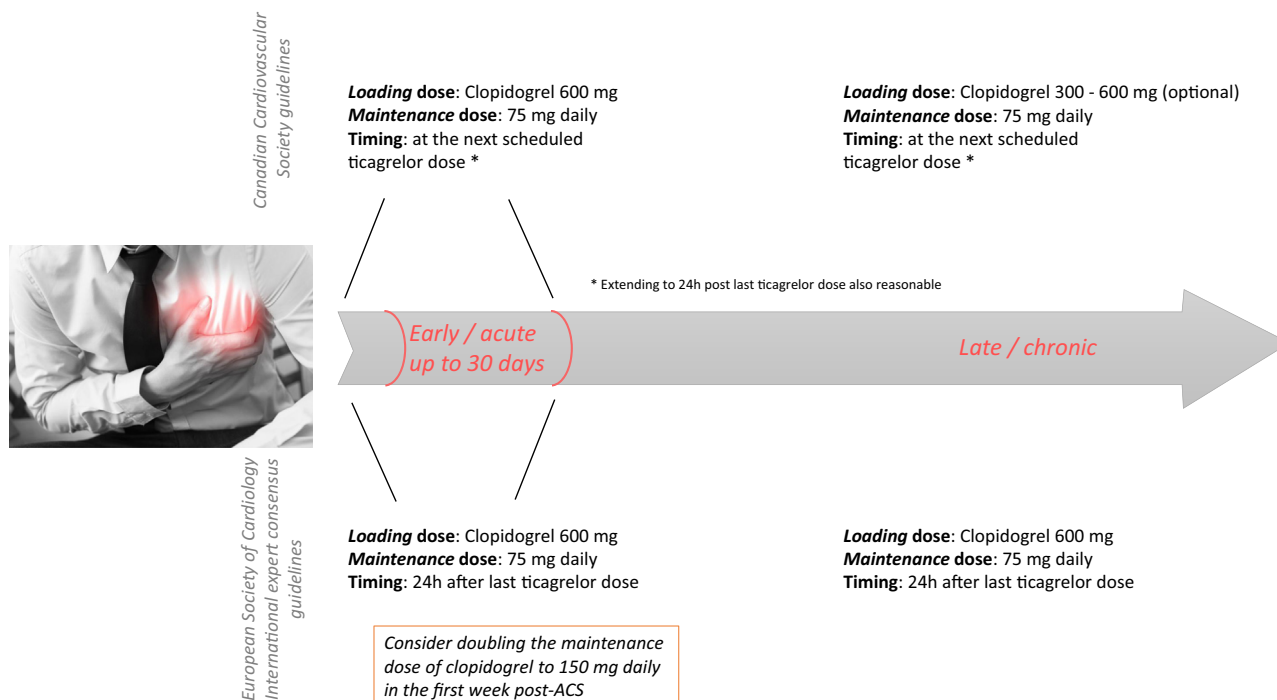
Canadian Cardiovascular Society guidelines

Loading dose: Clopidogrel 600 mg
Maintenance dose: 75 mg daily
Timing: at the next scheduled ticagrelor dose *

Loading dose: Clopidogrel 300 - 600 mg (optional)
Maintenance dose: 75 mg daily
Timing: at the next scheduled ticagrelor dose *

* Extending to 24h post last ticagrelor dose also reasonable

Early / acute up to 30 days

Late / chronic

European Society of Cardiology International expert consensus guidelines

Loading dose: Clopidogrel 600 mg
Maintenance dose: 75 mg daily
Timing: 24h after last ticagrelor dose

Loading dose: Clopidogrel 600 mg
Maintenance dose: 75 mg daily
Timing: 24h after last ticagrelor dose

Consider doubling the maintenance dose of clopidogrel to 150 mg daily in the first week post-ACS